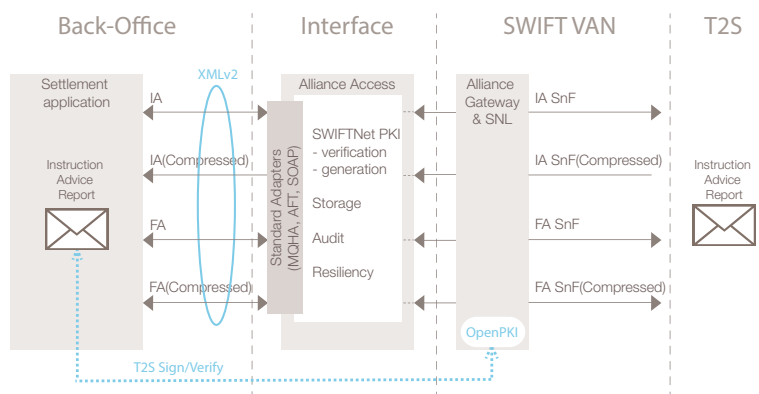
Back-Office

Interface

SWIFT VAN

T2S

Settlement application

XMLv2

IA

IA(Compressed)

FA

FA(Compressed)

Instruction Advice Report

Standard Adapters (MQHA, AFT, SOAP)

Alliance Access

SWIFTNet PKI
- verification
- generation

Storage

Audit

Resiliency

Alliance Gateway & SNL

OpenPKI

IA SnF

IA SnF(Compressed)

FA SnF

FA SnF(Compressed)

Instruction Advice Report

T2S Sign/Verify